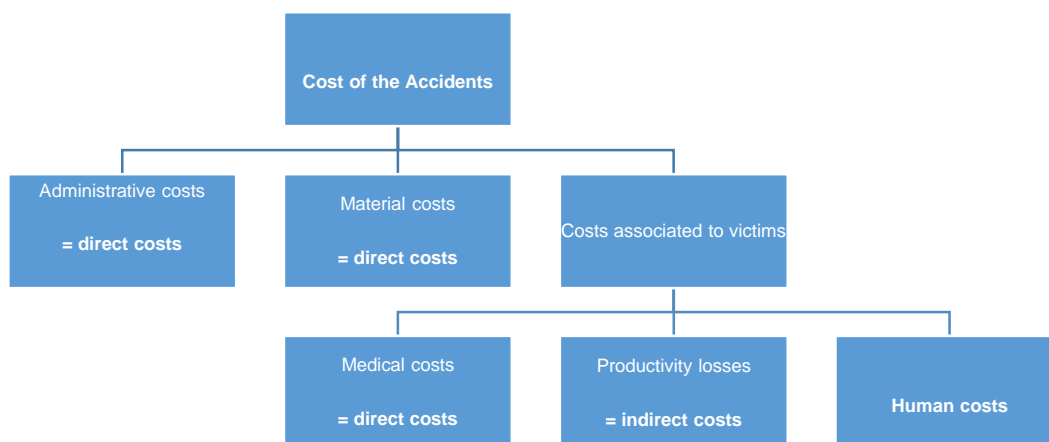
Cost of the Accidents

Administrative costs

= direct costs

Material costs

= direct costs

Costs associated to victims

Medical costs

= direct costs

Productivity losses

= indirect costs

Human costs